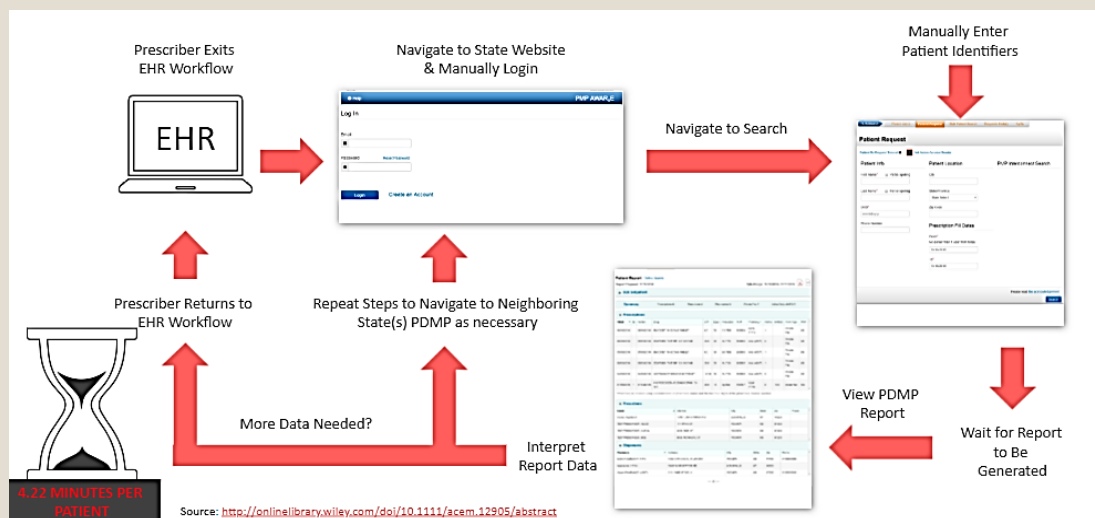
Prescriber Exits EHR Workflow

EHR

Navigate to State Website & Manually Login

PMP AWARxE

Log In

Email

Password

Reset Password

Login

Create an Account

Manually Enter Patient Identifiers

Navigate to Search

Patient Request

Patient Info

Patient Location

PMP InterConnect Search

Prescription Fill Dates

Prescriber Returns to EHR Workflow

Repeat Steps to Navigate to Neighboring State(s) PDMP as necessary

Patient Report

More Data Needed?

Interpret Report Data

View PDMP Report

Wait for Report to Be Generated

4.22 MINUTES PER PATIENT

Source: http://onlinelibrary.wiley.com/doi/10.1111/acem.12905/abstract